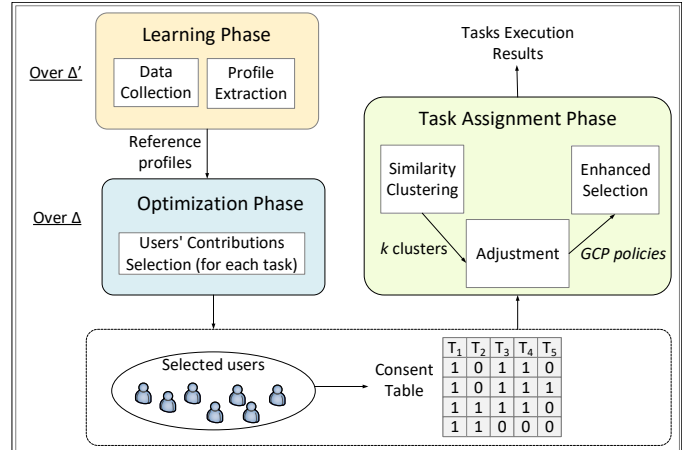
Learning Phase

Over Δ'

Data Collection

Profile Extraction

Reference profiles

Optimization Phase

Over Δ

Users' Contributions Selection (for each task)

Tasks Execution Results

Task Assignment Phase

Similarity Clustering

Enhanced Selection

$k$ clusters

Adjustment

GCP policies

Selected users

Consent Table

| $T_1$ | $T_2$ | $T_3$ | $T_4$ | $T_5$ |
|---|---|---|---|---|
| 1 | 0 | 1 | 1 | 0 |
| 1 | 0 | 1 | 1 | 1 |
| 1 | 1 | 1 | 1 | 0 |
| 1 | 1 | 0 | 0 | 0 |